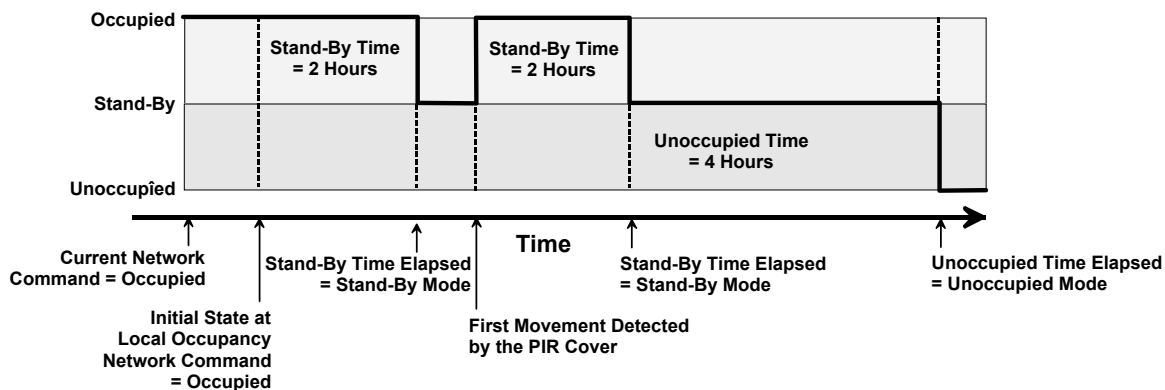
Occupied

Stand-By

Unoccupîed

Stand-By Time = 2 Hours

Stand-By Time = 2 Hours

Unoccupied Time = 4 Hours

Time

Current Network Command = Occupied

Initial State at Local Occupancy Network Command = Occupied

Stand-By Time Elapsed = Stand-By Mode

First Movement Detected by the PIR Cover

Stand-By Time Elapsed = Stand-By Mode

Unoccupied Time Elapsed = Unoccupied Mode